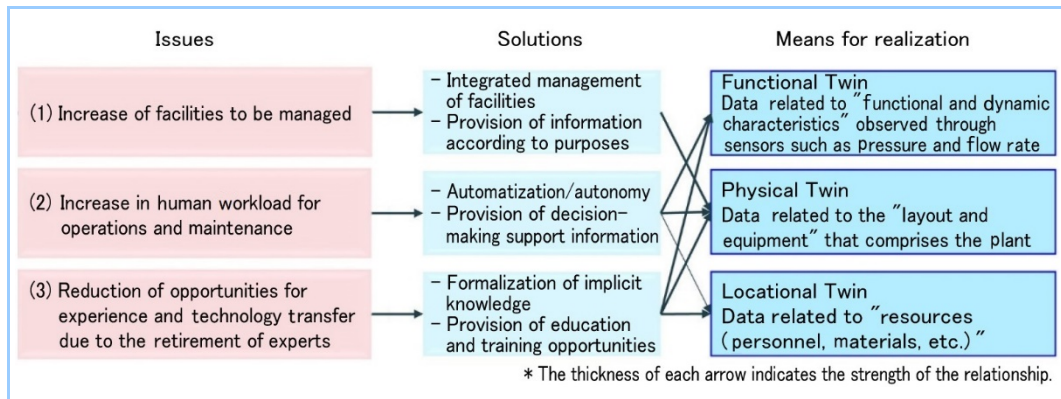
Issues

Solutions

Means for realization

(1) Increase of facilities to be managed

– Integrated management of facilities
– Provision of information according to purposes

Functional Twin
Data related to "functional and dynamic characteristics" observed through sensors such as pressure and flow rate

(2) Increase in human workload for operations and maintenance

– Automatization/autonomy
– Provision of decision-making support information

Physical Twin
Data related to the "layout and equipment" that comprises the plant

(3) Reduction of opportunities for experience and technology transfer due to the retirement of experts

– Formalization of implicit knowledge
– Provision of education and training opportunities

Locational Twin
Data related to "resources (personnel, materials, etc.)"

* The thickness of each arrow indicates the strength of the relationship.